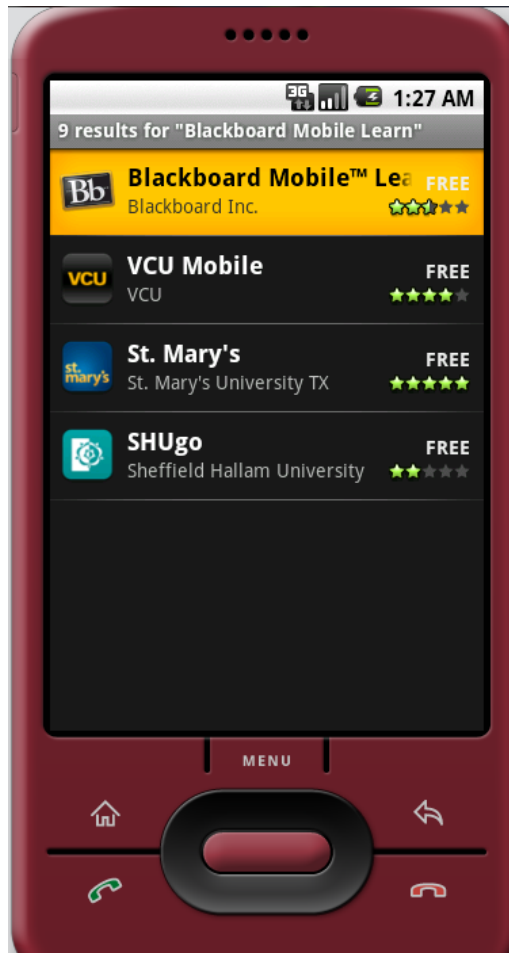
3G 1:27 AM

9 results for "Blackboard Mobile Learn"

Bb Blackboard Mobile™ Lea FREE
Blackboard Inc.

VCU VCU Mobile FREE
VCU

st. mary's St. Mary's FREE
St. Mary's University TX

SHUgo FREE
Sheffield Hallam University

MENU